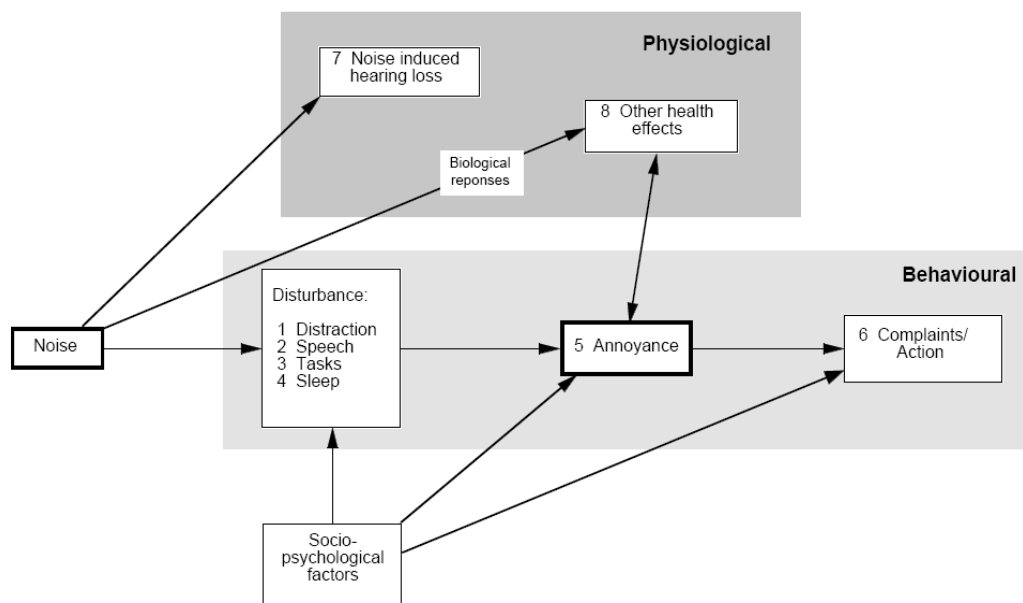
Physiological

7 Noise induced hearing loss

8 Other health effects

Biological reponses

Behavioural

Noise

Disturbance:

1 Distraction
2 Speech
3 Tasks
4 Sleep

5 Annoyance

6 Complaints/ Action

Socio-psychological factors